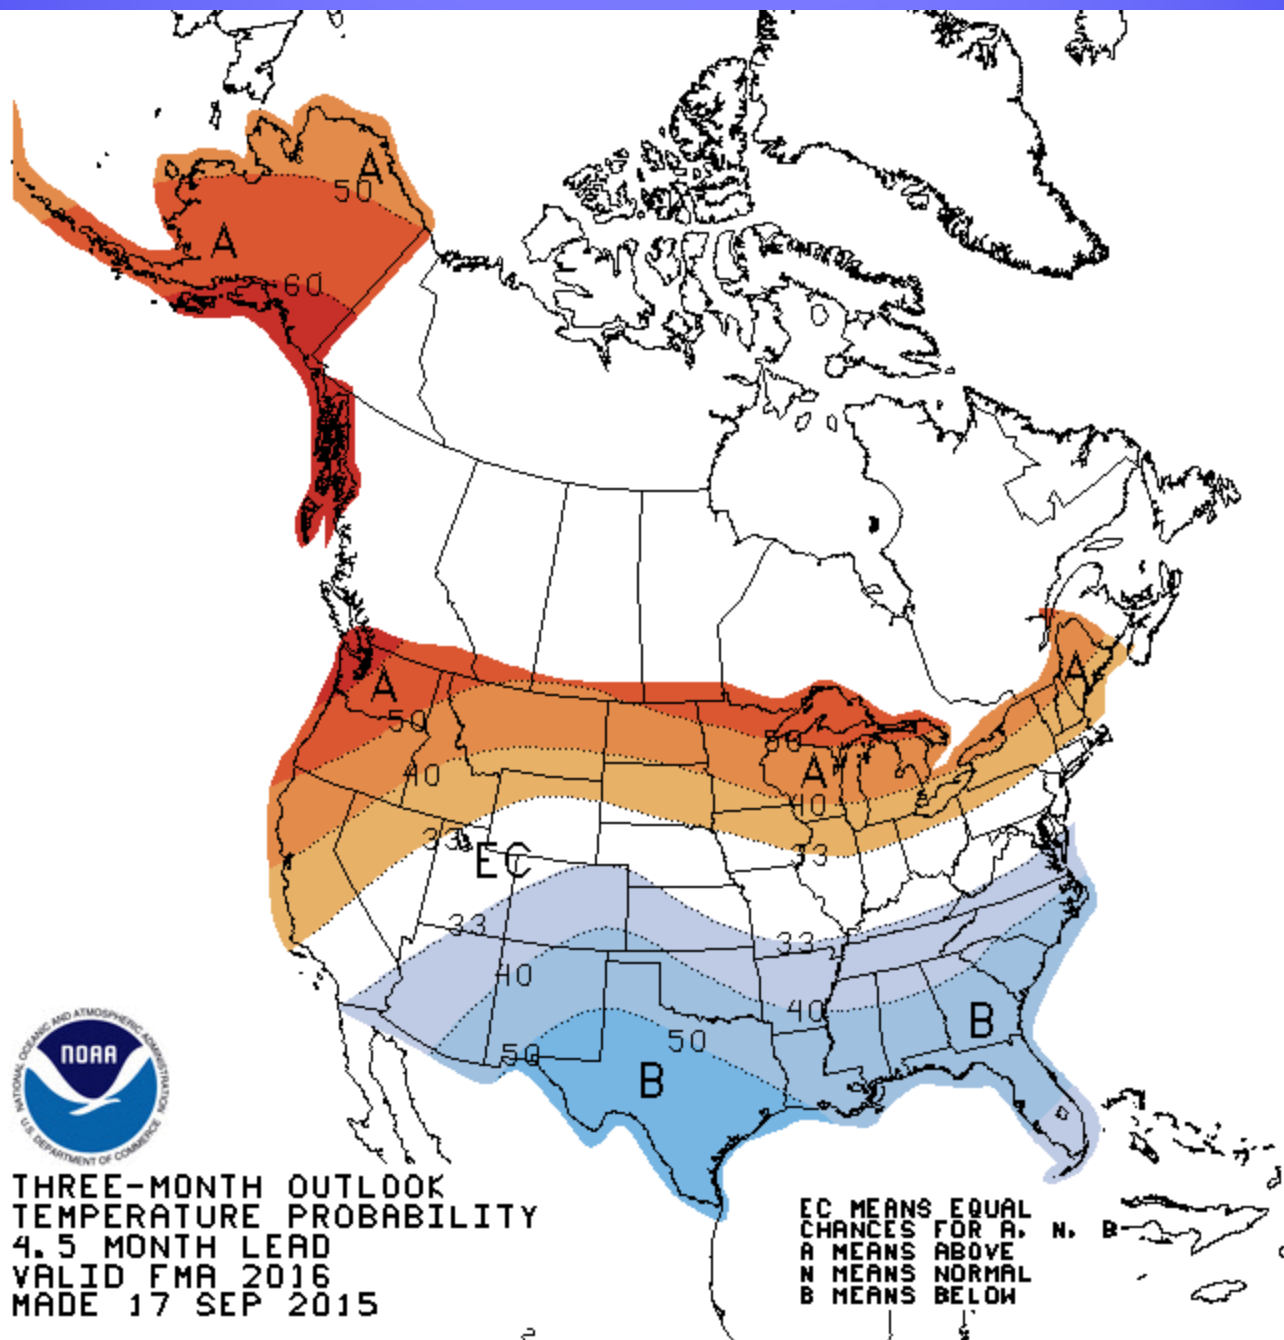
A
50
A
60
A
50
40
33
EC
A
50
A
40
33
33
33
40
40
50
50
B
B

NOAA
NATIONAL OCEANIC AND ATMOSPHERIC ADMINISTRATION
U.S. DEPARTMENT OF COMMERCE

THREE-MONTH OUTLOOK
TEMPERATURE PROBABILITY
4.5 MONTH LEAD
VALID FMA 2016
MADE 17 SEP 2015

EC MEANS EQUAL
CHANCES FOR A, N, B
A MEANS ABOVE
N MEANS NORMAL
B MEANS BELOW